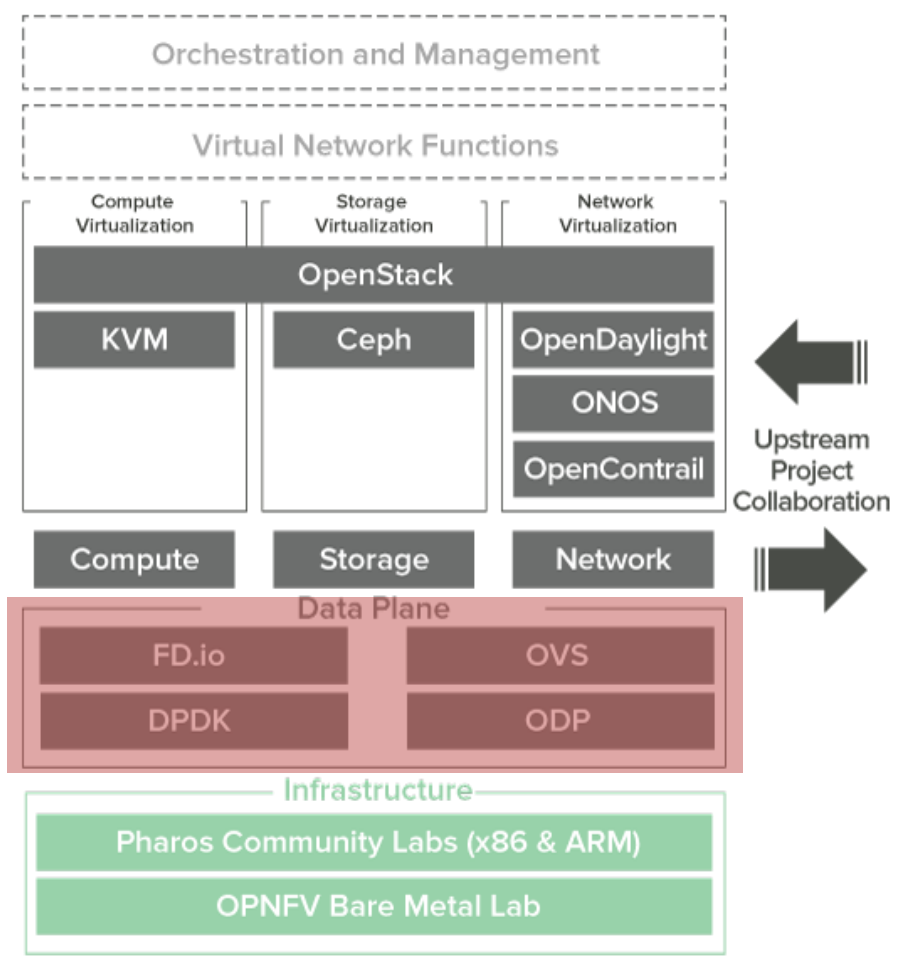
Orchestration and Management

Virtual Network Functions

Compute Virtualization

Storage Virtualization

Network Virtualization

OpenStack

KVM

Ceph

OpenDaylight

ONOS

OpenContrail

Upstream Project Collaboration

Compute

Storage

Network

Data Plane

FD.io

OVS

DPDK

ODP

Infrastructure

Pharos Community Labs (x86 & ARM)

OPNFV Bare Metal Lab